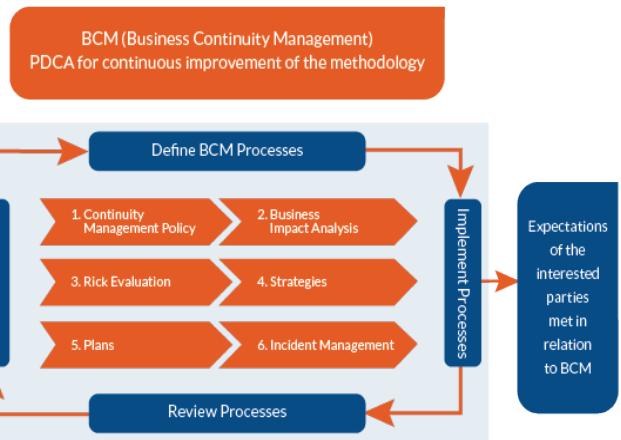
BCM (Business Continuity Management)
PDCA for continuous improvement of the methodology

Define BCM Processes

1. Continuity Management Policy

2. Business Impact Analysis

3. Rick Evaluation

4. Strategies

5. Plans

6. Incident Management

Implement Processes

Review Processes

Expectations of the interested parties met in relation to BCM